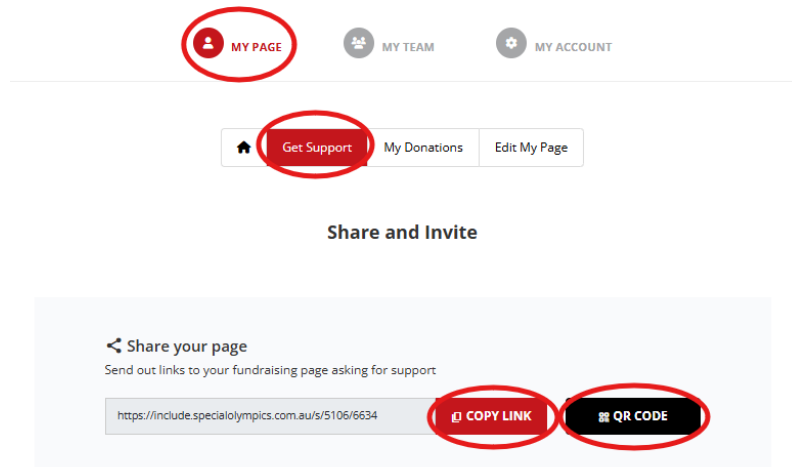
MY PAGE MY TEAM MY ACCOUNT

Get Support My Donations Edit My Page

Share and Invite

Share your page

Send out links to your fundraising page asking for support

https://include.specialolympics.com.au/s/5106/6634

COPY LINK

QR CODE